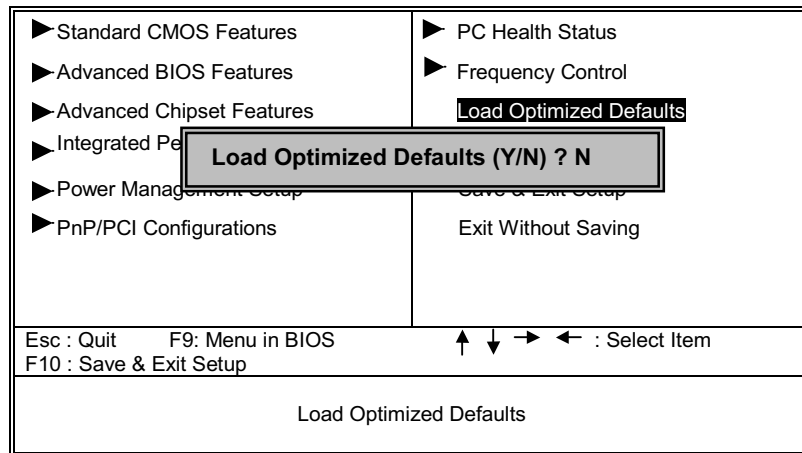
Standard CMOS Features

Advanced BIOS Features

Advanced Chipset Features

Integrated Pe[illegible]

Power Manag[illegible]

PnP/PCI Configurations

PC Health Status

Frequency Control

Load Optimized Defaults

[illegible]

Exit Without Saving

Load Optimized Defaults (Y/N) ? N

Esc : Quit F9: Menu in BIOS
F10 : Save & Exit Setup

↑ ↓ → ← : Select Item

Load Optimized Defaults